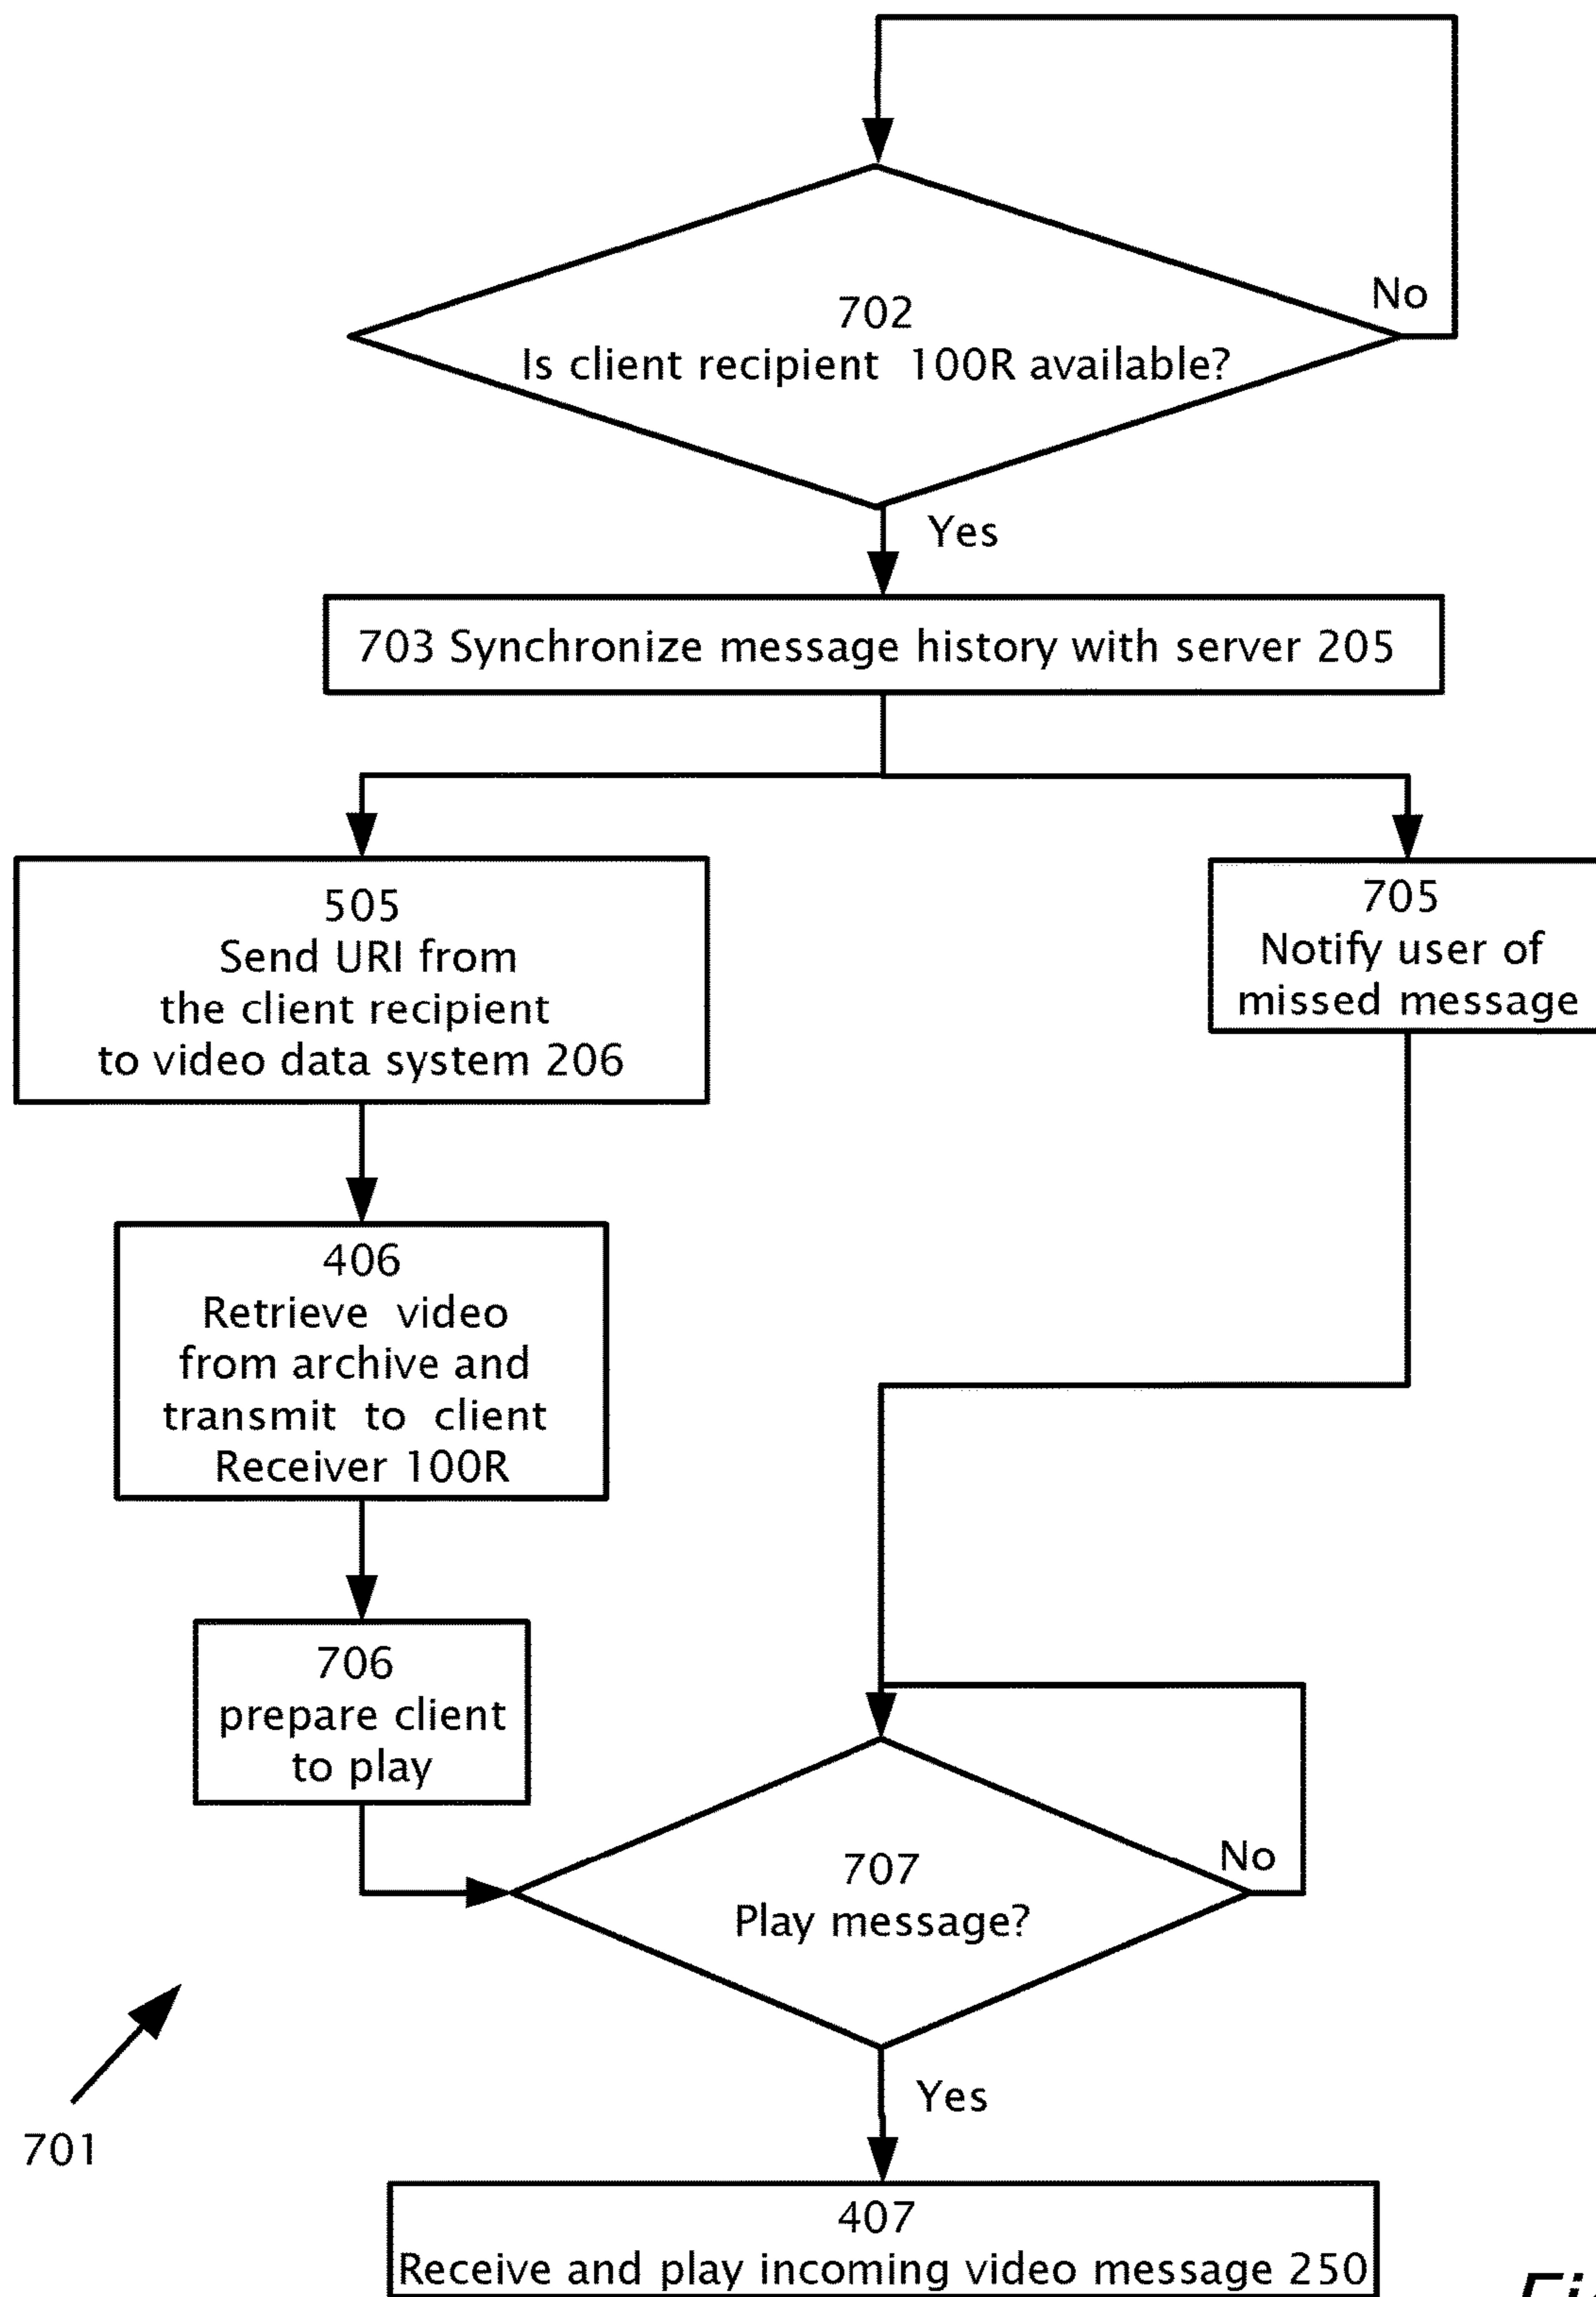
No

702
Is client recipient 100R available?

Yes

703 Synchronize message history with server 205

505
Send URI from the client recipient to video data system 206

705
Notify user of missed message

406
Retrieve video from archive and transmit to client Receiver 100R

706
prepare client to play

No

707
Play message?

Yes

701

407
Receive and play incoming video message 250

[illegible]